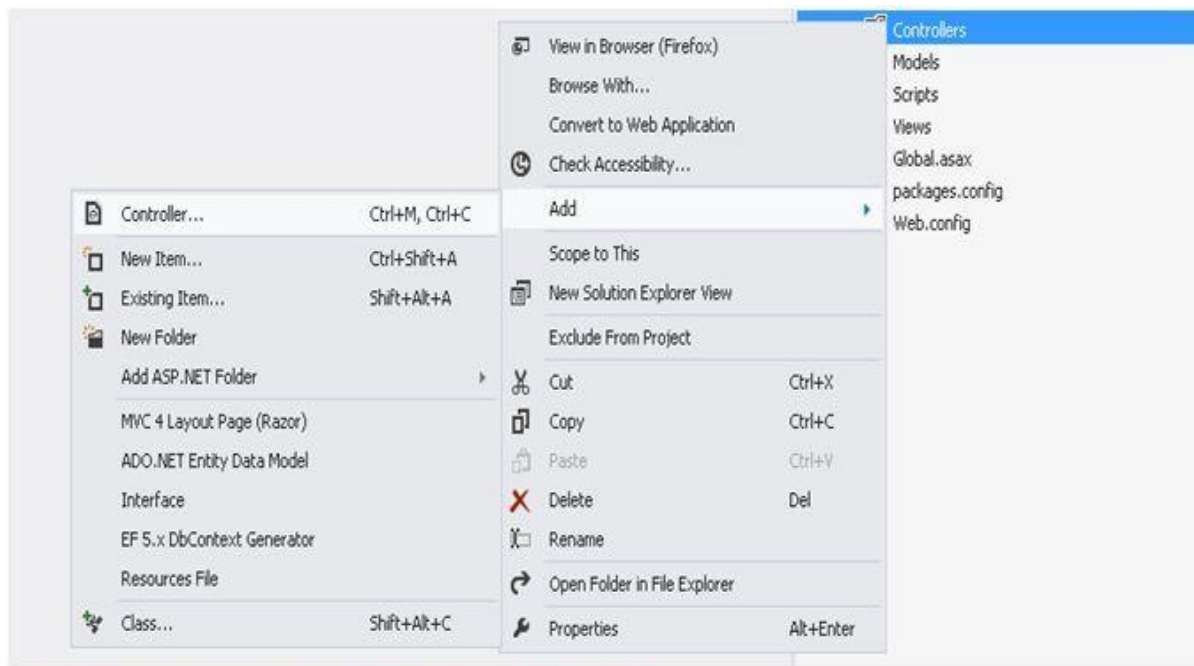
Controllers
Models
Scripts
Views
Global.asax
packages.config
Web.config

View in Browser (Firefox)
Browse With...
Convert to Web Application
Check Accessibility...
Add
Scope to This
New Solution Explorer View
Exclude From Project
Cut Ctrl+X
Copy Ctrl+C
Paste Ctrl+V
Delete Del
Rename
Open Folder in File Explorer
Properties Alt+Enter

Controller... Ctrl+M, Ctrl+C
New Item... Ctrl+Shift+A
Existing Item... Shift+Alt+A
New Folder
Add ASP.NET Folder
MVC 4 Layout Page (Razor)
ADO.NET Entity Data Model
Interface
EF 5.x DbContext Generator
Resources File
Class... Shift+Alt+C